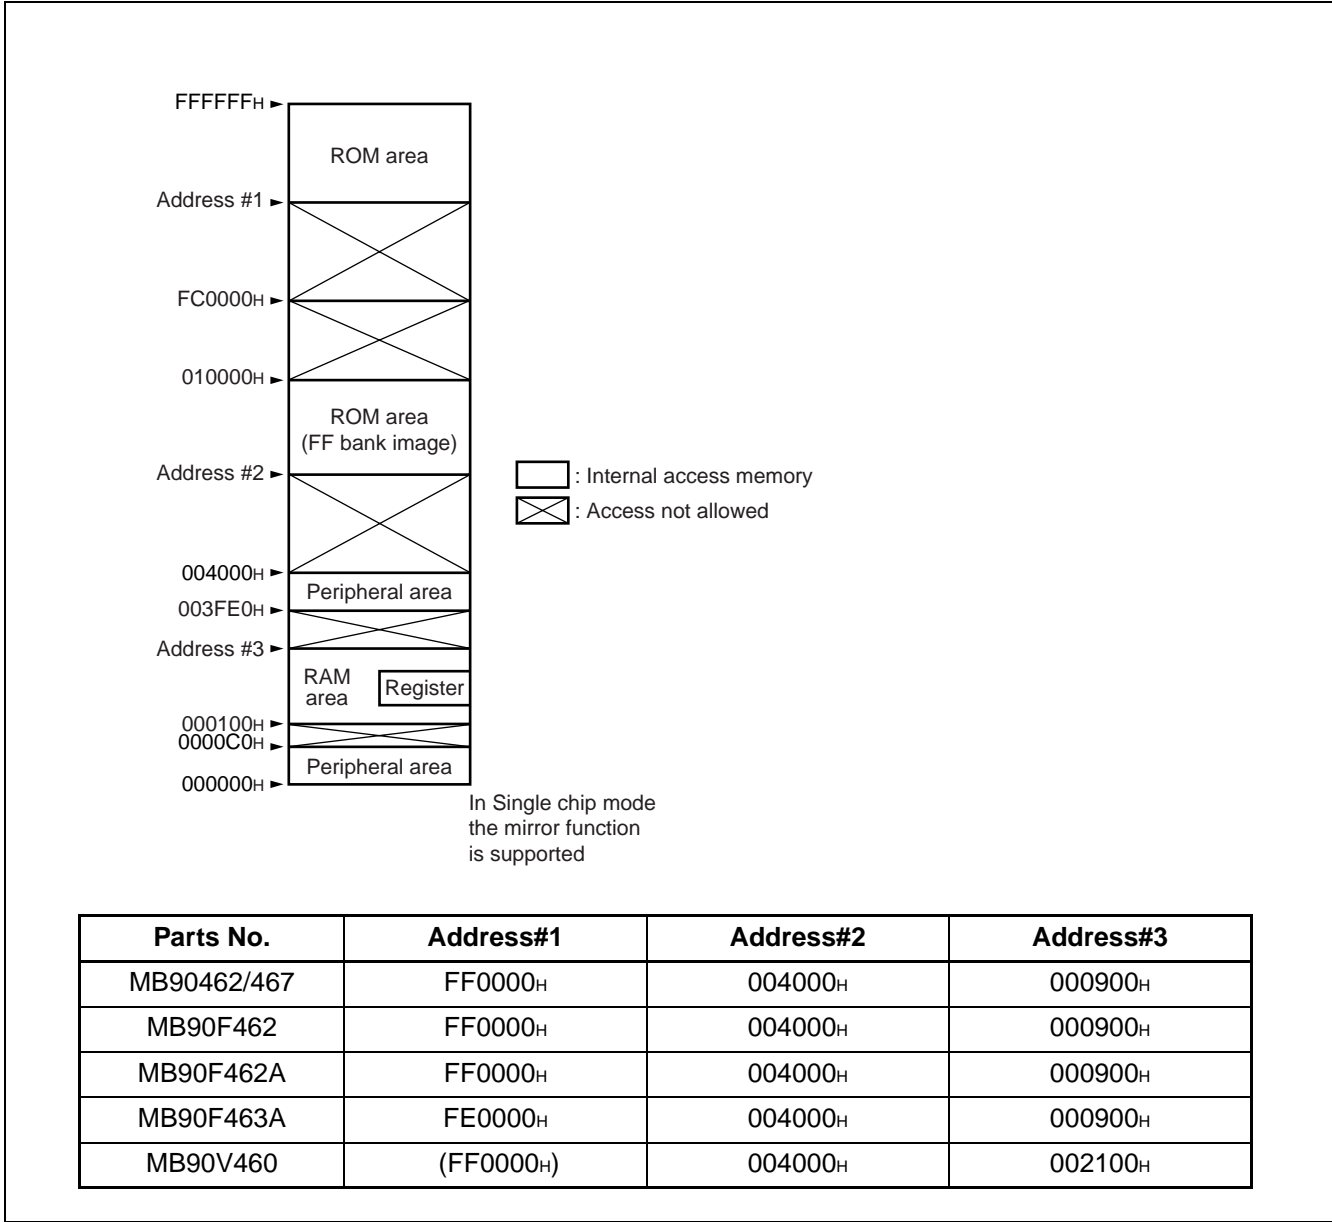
FFFFFFH
ROM area
Address #1
FC0000H
010000H
ROM area
(FF bank image)
Address #2
004000H
Peripheral area
003FE0H
Address #3
RAM area
Register
000100H
0000C0H
Peripheral area
000000H

In Single chip mode the mirror function is supported

: Internal access memory
: Access not allowed

| Parts No. | Address#1 | Address#2 | Address#3 |
|---|---|---|---|
| MB90462/467 | FF0000H | 004000H | 000900H |
| MB90F462 | FF0000H | 004000H | 000900H |
| MB90F462A | FF0000H | 004000H | 000900H |
| MB90F463A | FE0000H | 004000H | 000900H |
| MB90V460 | (FF0000H) | 004000H | 002100H |